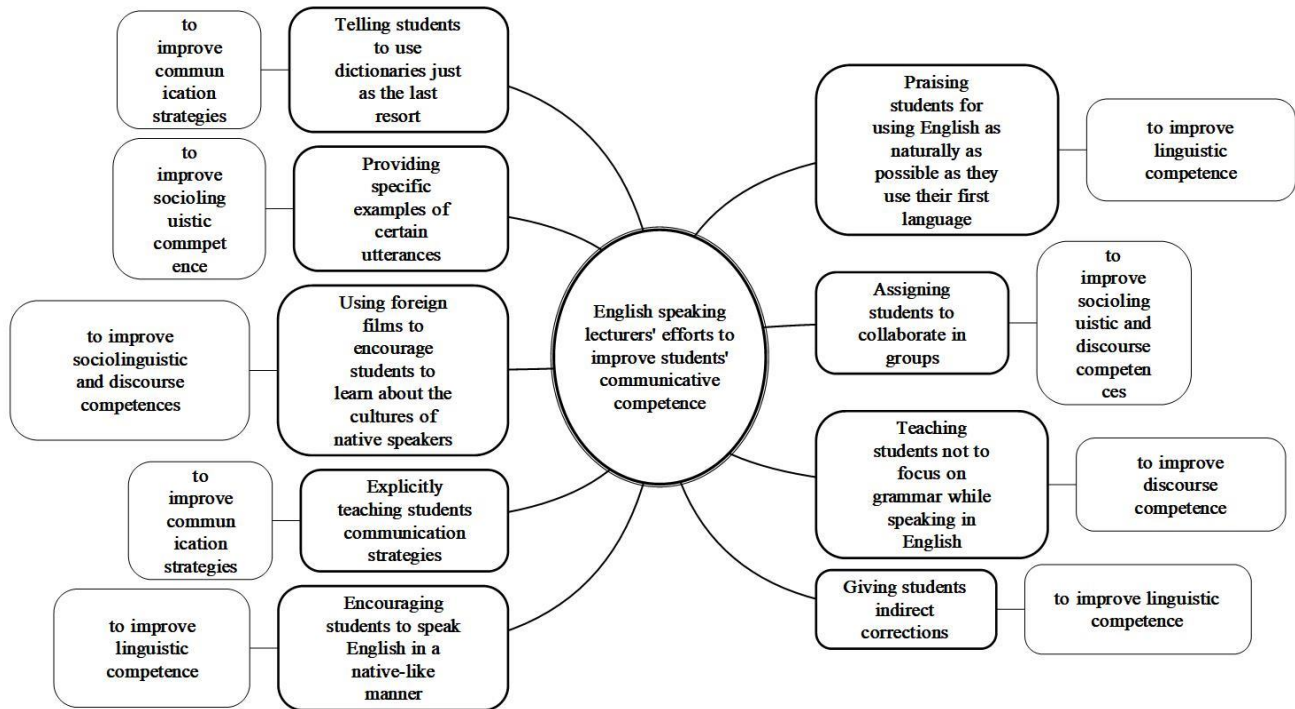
English speaking lecturers' efforts to improve students' communicative competence

Telling students to use dictionaries just as the last resort

to improve communication strategies

Providing specific examples of certain utterances

to improve sociolinguistic commpetence

Using foreign films to encourage students to learn about the cultures of native speakers

to improve sociolinguistic and discourse competences

Explicitly teaching students communication strategies

to improve communication strategies

Encouraging students to speak English in a native-like manner

to improve linguistic competence

Praising students for using English as naturally as possible as they use their first language

to improve linguistic competence

Assigning students to collaborate in groups

to improve sociolinguistic and discourse competences

Teaching students not to focus on grammar while speaking in English

to improve discourse competence

Giving students indirect corrections

to improve linguistic competence